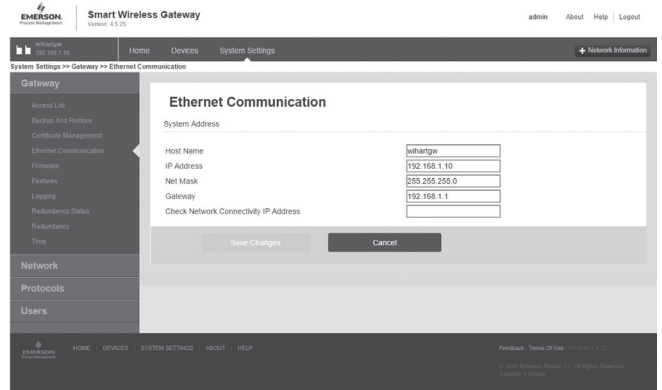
EMERSON. Process Management

Smart Wireless Gateway
Version: 4.5.25

admin About Help Logout

wihartgw
192.168.1.10

Home Devices System Settings

+ Network Information

System Settings >> Gateway >> Ethernet Communication

Gateway

Access List
Backup And Restore
Certificate Management
Ethernet Communication
Firmware
Features
Logging
Redundancy Status
Redundancy
Time

Network
Protocols
Users

Ethernet Communication

System Address

Host Name wihartgw
IP Address 192.168.1.10
Net Mask 255.255.255.0
Gateway 192.168.1.1
Check Network Connectivity IP Address

Save Changes Cancel

EMERSON. Process Management

HOME | DEVICES | SYSTEM SETTINGS | ABOUT | HELP

Feedback | Terms Of Use | FW Rev 4.5.25
© 2015 Emerson Electric Co. All Rights Reserved
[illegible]